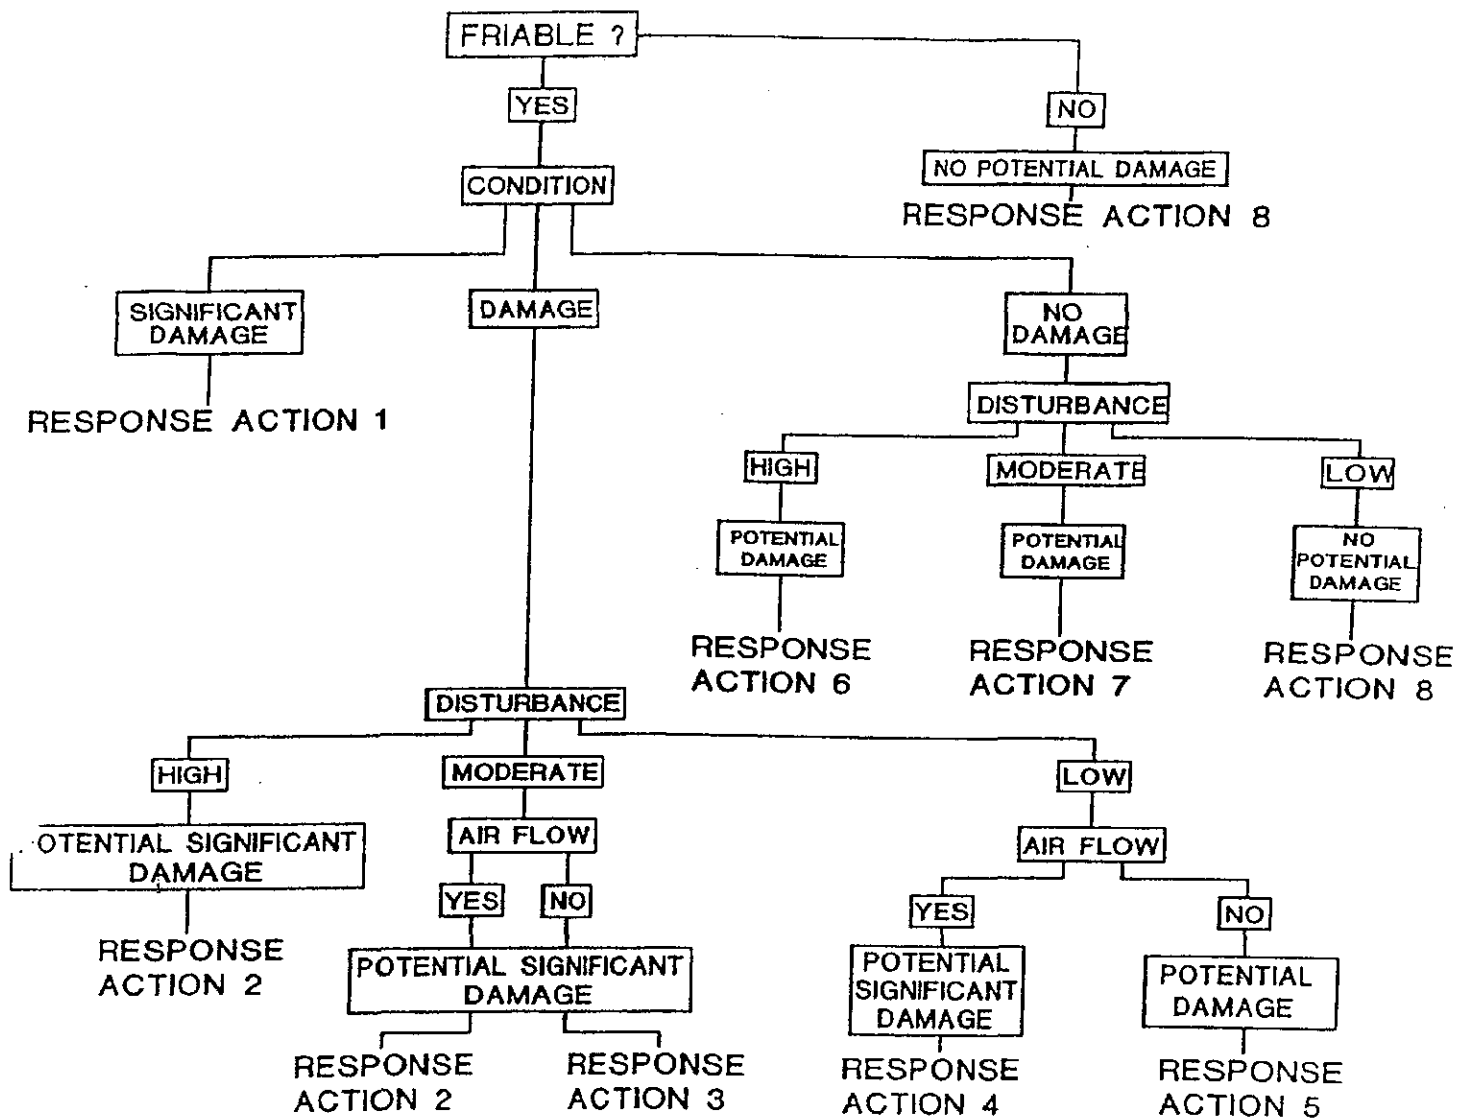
FRIABLE ?

YES

NO

NO POTENTIAL DAMAGE

RESPONSE ACTION 8

CONDITION

SIGNIFICANT DAMAGE

RESPONSE ACTION 1

DAMAGE

NO DAMAGE

DISTURBANCE

HIGH

POTENTIAL DAMAGE

RESPONSE ACTION 6

MODERATE

POTENTIAL DAMAGE

RESPONSE ACTION 7

LOW

NO POTENTIAL DAMAGE

RESPONSE ACTION 8

DISTURBANCE

HIGH

OTENTIAL SIGNIFICANT DAMAGE

RESPONSE ACTION 2

MODERATE

AIR FLOW

YES

NO

POTENTIAL SIGNIFICANT DAMAGE

RESPONSE ACTION 2

RESPONSE ACTION 3

LOW

AIR FLOW

YES

POTENTIAL SIGNIFICANT DAMAGE

RESPONSE ACTION 4

NO

POTENTIAL DAMAGE

RESPONSE ACTION 5